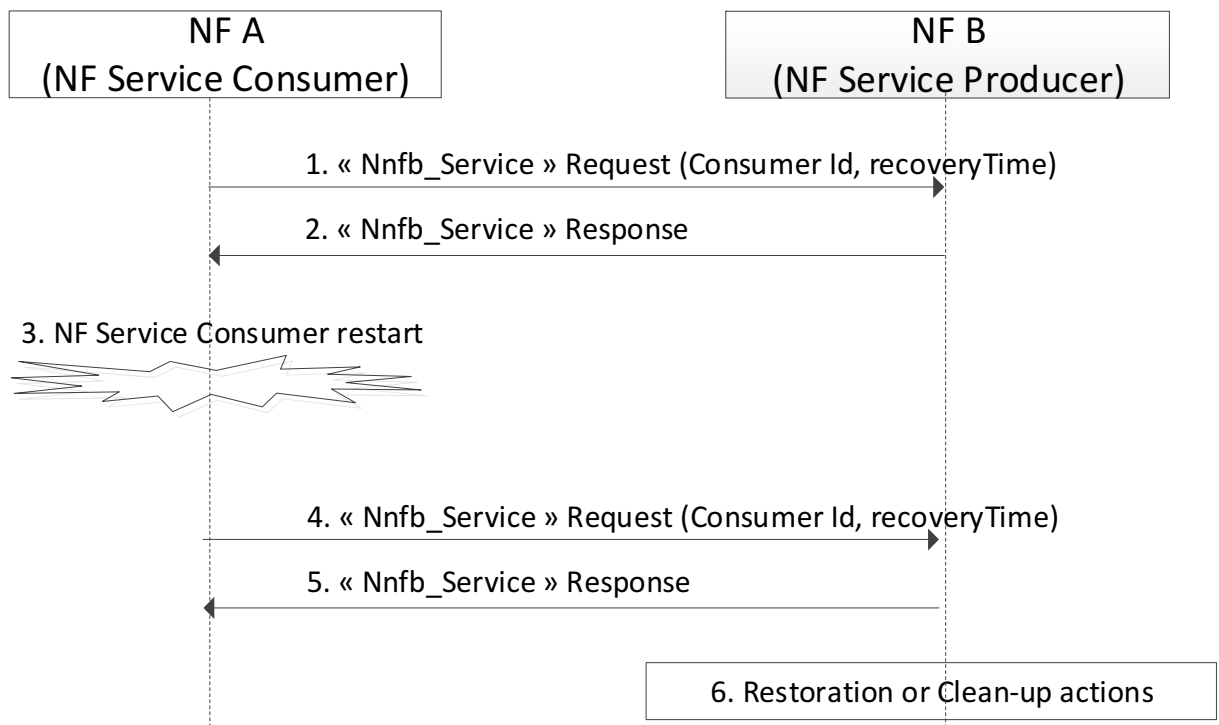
NF A
(NF Service Consumer)

NF B
(NF Service Producer)

1. « Nnfb_Service » Request (Consumer Id, recoveryTime)

2. « Nnfb_Service » Response

3. NF Service Consumer restart

4. « Nnfb_Service » Request (Consumer Id, recoveryTime)

5. « Nnfb_Service » Response

6. Restoration or Clean-up actions